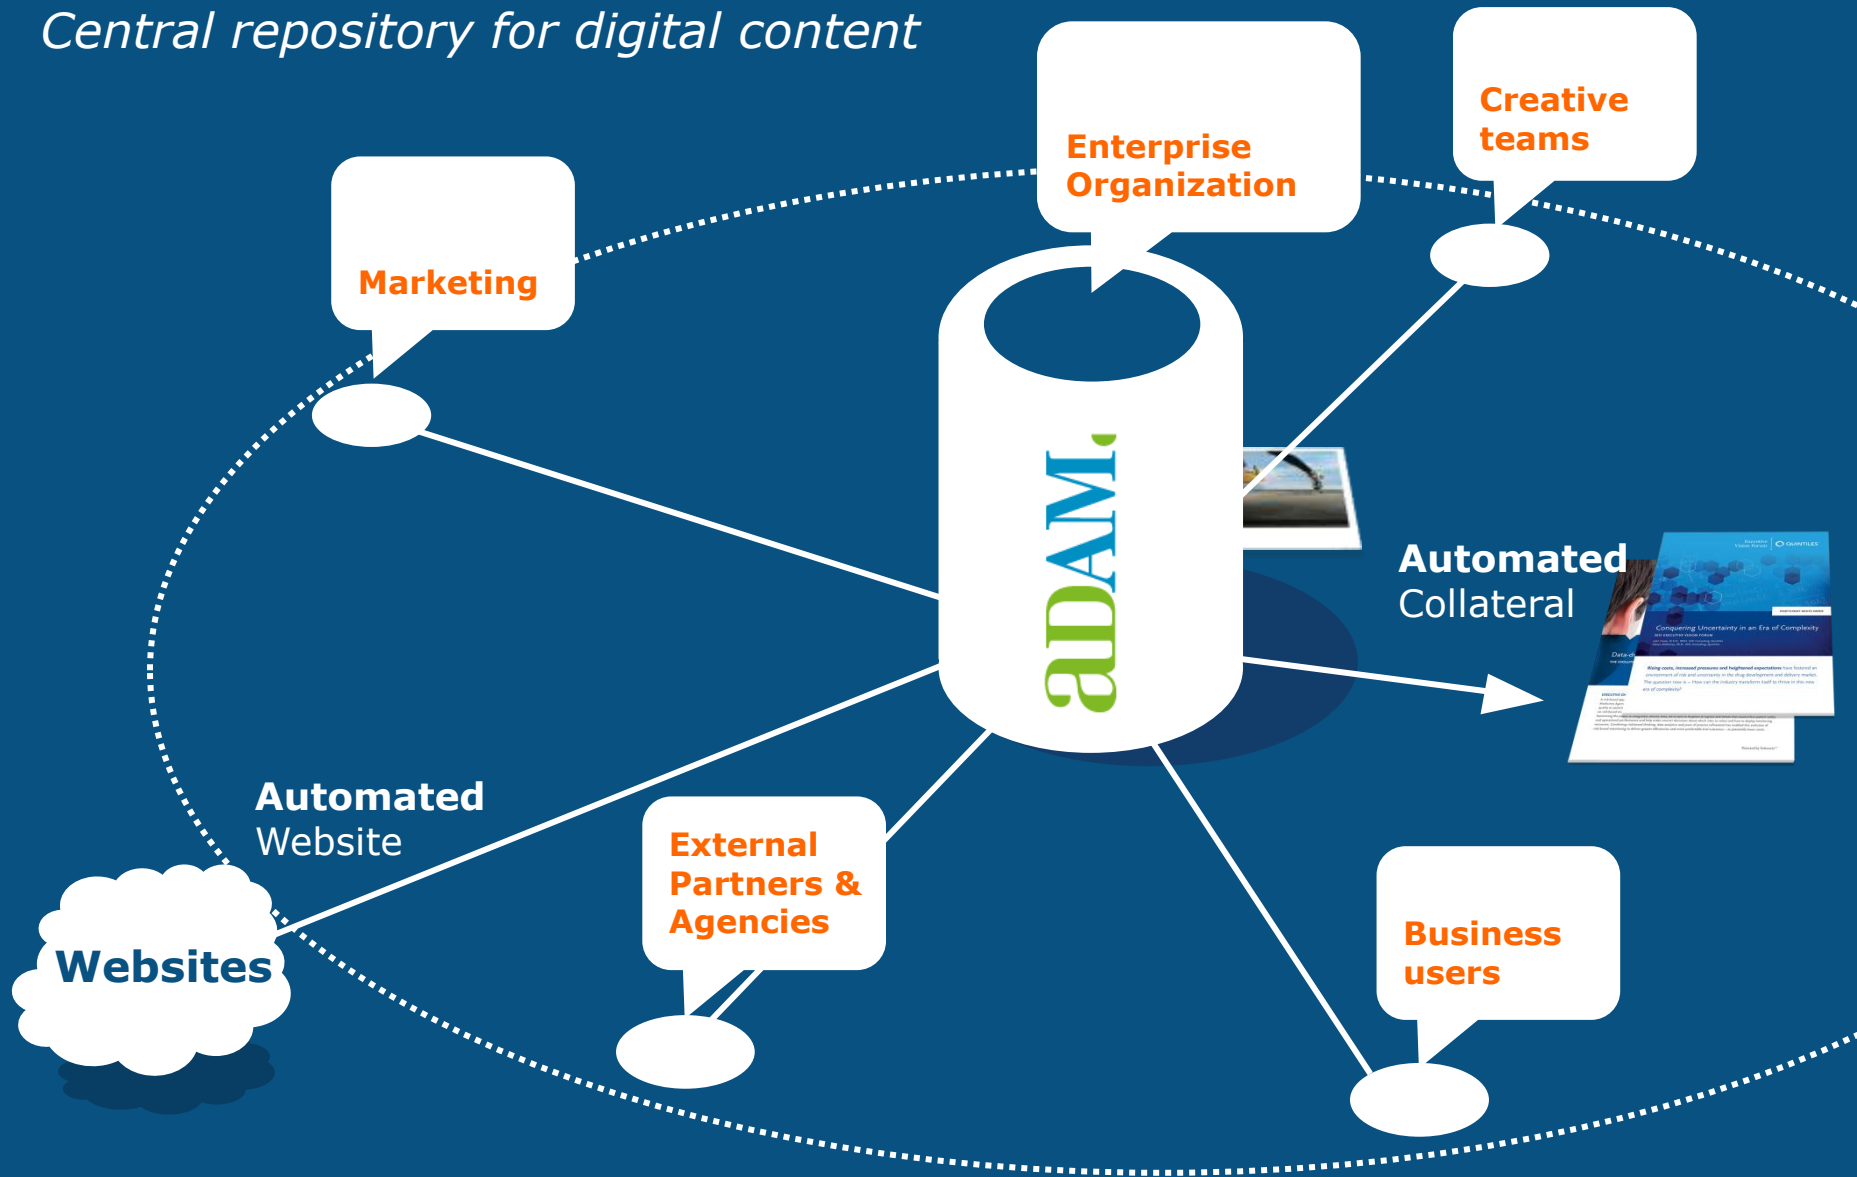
Central repository for digital content

Enterprise Organization

Creative teams

Marketing

aDAM.

Automated Collateral

Conquering Uncertainty in an Era of Complexity

Automated Website

Websites

External Partners & Agencies

Business users